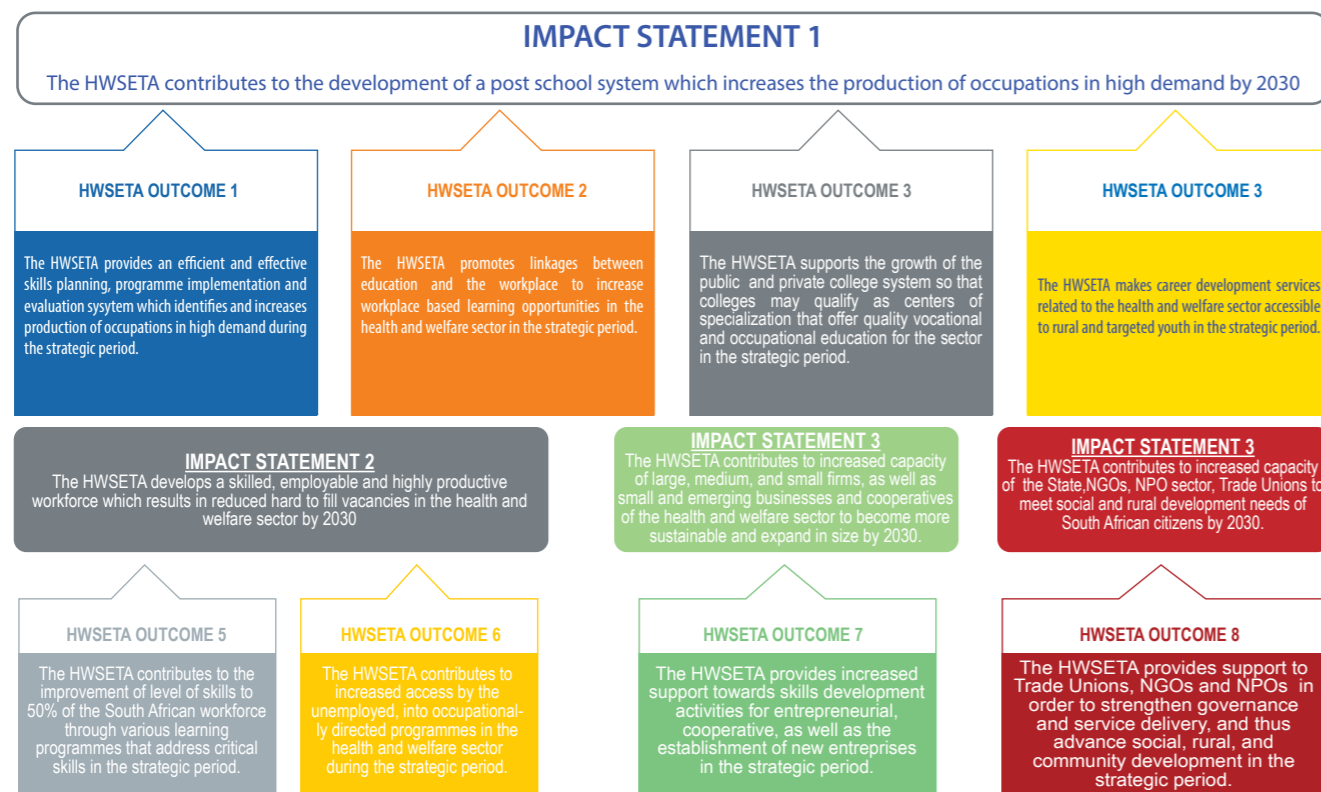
IMPACT STATEMENT 1

The HWSETA contributes to the development of a post school system which increases the production of occupations in high demand by 2030

HWSETA OUTCOME 1

The HWSETA provides an efficient and effective skills planning, programme implementation and evaluation sysytem which identifies and increases production of occupations in high demand during the strategic period.

HWSETA OUTCOME 2

The HWSETA promotes linkages between education and the workplace to increase workplace based learning opportunities in the health and welfare sector in the strategic period.

HWSETA OUTCOME 3

The HWSETA supports the growth of the public and private college system so that colleges may qualify as centers of specialization that offer quality vocational and occupational education for the sector in the strategic period.

HWSETA OUTCOME 3

The HWSETA makes career development services related to the health and welfare sector accessible to rural and targeted youth in the strategic period.

IMPACT STATEMENT 2

The HWSETA develops a skilled, employable and highly productive workforce which results in reduced hard to fill vacancies in the health and welfare sector by 2030

IMPACT STATEMENT 3

The HWSETA contributes to increased capacity of large, medium, and small firms, as well as small and emerging businesses and cooperatives of the health and welfare sector to become more sustainable and expand in size by 2030.

IMPACT STATEMENT 3

The HWSETA contributes to increased capacity of the State,NGOs, NPO sector, Trade Unions to meet social and rural development needs of South African citizens by 2030.

HWSETA OUTCOME 5

The HWSETA contributes to the improvement of level of skills to 50% of the South African workforce through various learning programmes that address critical skills in the strategic period.

HWSETA OUTCOME 6

The HWSETA contributes to increased access by the unemployed, into occupationally directed programmes in the health and welfare sector during the strategic period.

HWSETA OUTCOME 7

The HWSETA provides increased support towards skills development activities for entrepreneurial, cooperative, as well as the establishment of new entreprises in the strategic period.

HWSETA OUTCOME 8

The HWSETA provides support to Trade Unions, NGOs and NPOs in order to strengthen governance and service delivery, and thus advance social, rural, and community development in the strategic period.